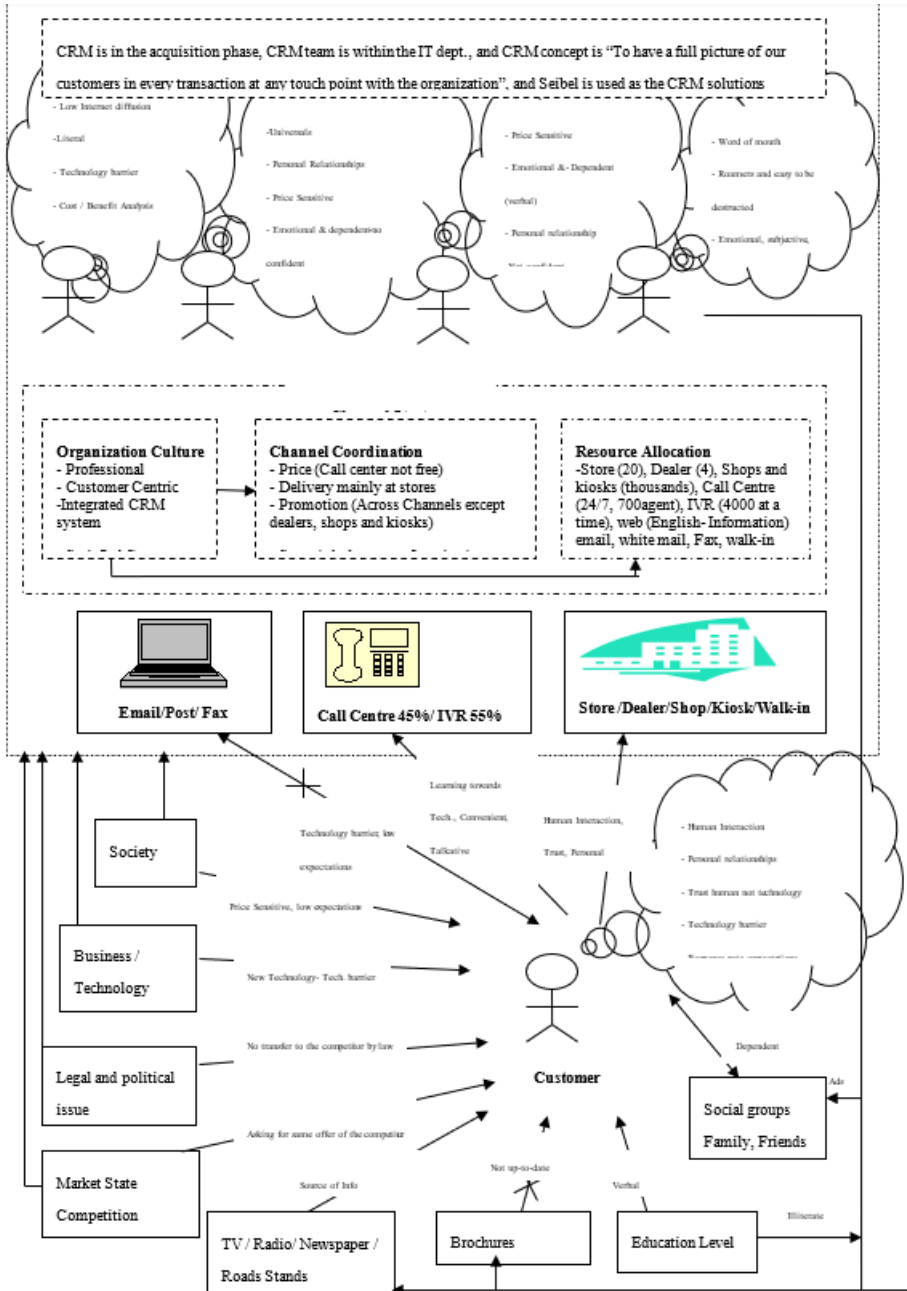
CRM is in the acquisition phase, CRM team is within the IT dept., and CRM concept is "To have a full picture of our customers in every transaction at any touch point with the organization", and Seibel is used as the CRM solutions

- Low Internet diffusion

-Literal

- Technology barrier

- Cost / Benefit Analysis

-Universals

- Personal Relationships

- Price Sensitive

- Emotional & dependent-no confident

- Price Sensitive

- Emotional &- Dependent (verbal)

- Personal relationship

- Word of mouth

- Rumors and easy to be destructed

- Emotional, subjective,

Organization Culture
- Professional
- Customer Centric
-Integrated CRM system

Channel Coordination
- Price (Call center not free)
- Delivery mainly at stores
- Promotion (Across Channels except dealers, shops and kiosks)

Resource Allocation
-Store (20), Dealer (4), Shops and kiosks (thousands), Call Centre (24/7, 700agent), IVR (4000 at a time), web (English- Information) email, white mail, Fax, walk-in

Email/Post/ Fax

Call Centre 45%/ IVR 55%

Store /Dealer/Shop/Kiosk/Walk-in

Learning towards Tech., Convenient, Talkative

Human Interaction, Trust, Personal

- Human Interaction

- Personal relationships

- Trust human not technology

- Technology barrier

Society

Technology barrier, low expectations

Price Sensitive, low expectations

Business / Technology

New Technology- Tech. barrier

Legal and political issue

No transfer to the competitor by law

Customer

Dependent

Ads

Social groups Family, Friends

Market State Competition

Asking for same offer of the competitor

Source of Info

Not up-to-date

Verbal

Illiterate

TV / Radio/ Newspaper / Roads Stands

Brochures

Education Level